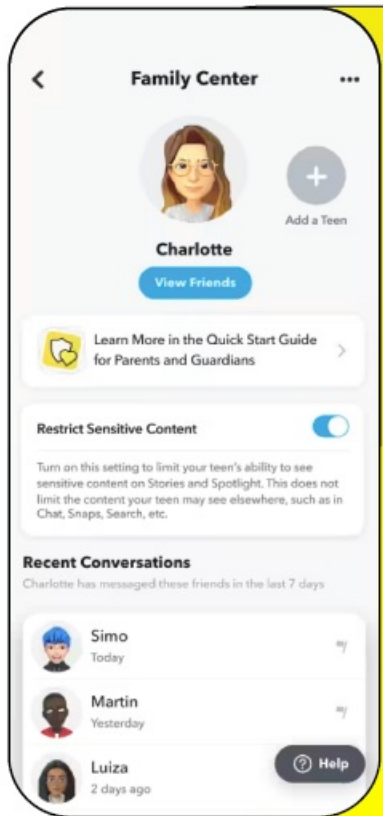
Family Center

Add a Teen

Charlotte

View Friends

Learn More in the Quick Start Guide for Parents and Guardians

Restrict Sensitive Content

Turn on this setting to limit your teen's ability to see sensitive content on Stories and Spotlight. This does not limit the content your teen may see elsewhere, such as in Chat, Snaps, Search, etc.

Recent Conversations

Charlotte has messaged these friends in the last 7 days

Simo
Today

Martin
Yesterday

Luiza
2 days ago

Help